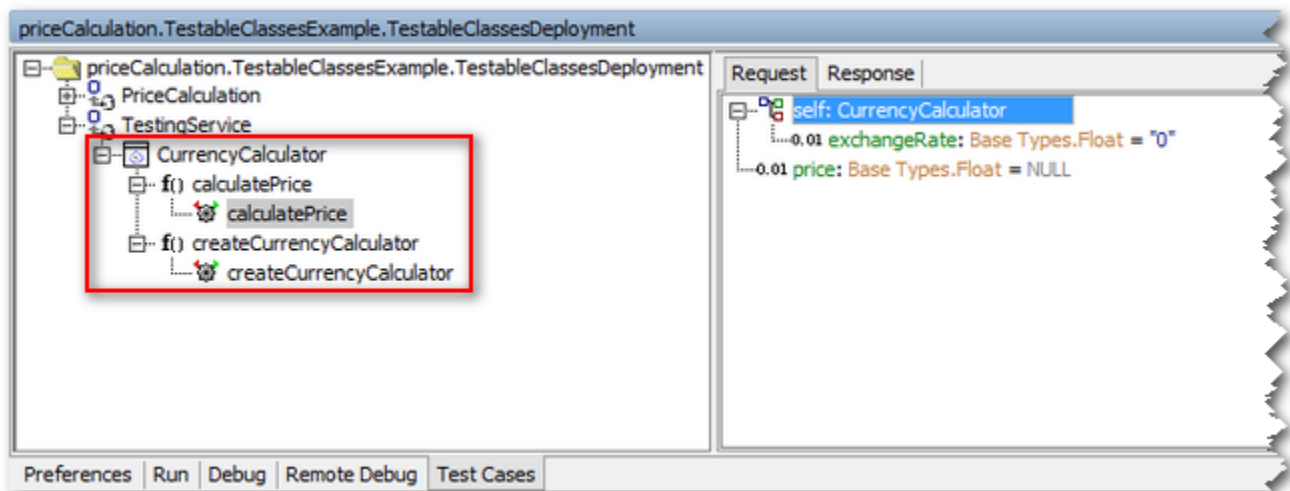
priceCalculation.TestableClassesExample.TestableClassesDeployment

priceCalculation.TestableClassesExample.TestableClassesDeployment
PriceCalculation
TestingService
CurrencyCalculator
f() calculatePrice
calculatePrice
f() createCurrencyCalculator
createCurrencyCalculator

Request | Response

self: CurrencyCalculator
0.01 exchangeRate: Base Types.Float = "0"
0.01 price: Base Types.Float = NULL

Preferences | Run | Debug | Remote Debug | Test Cases